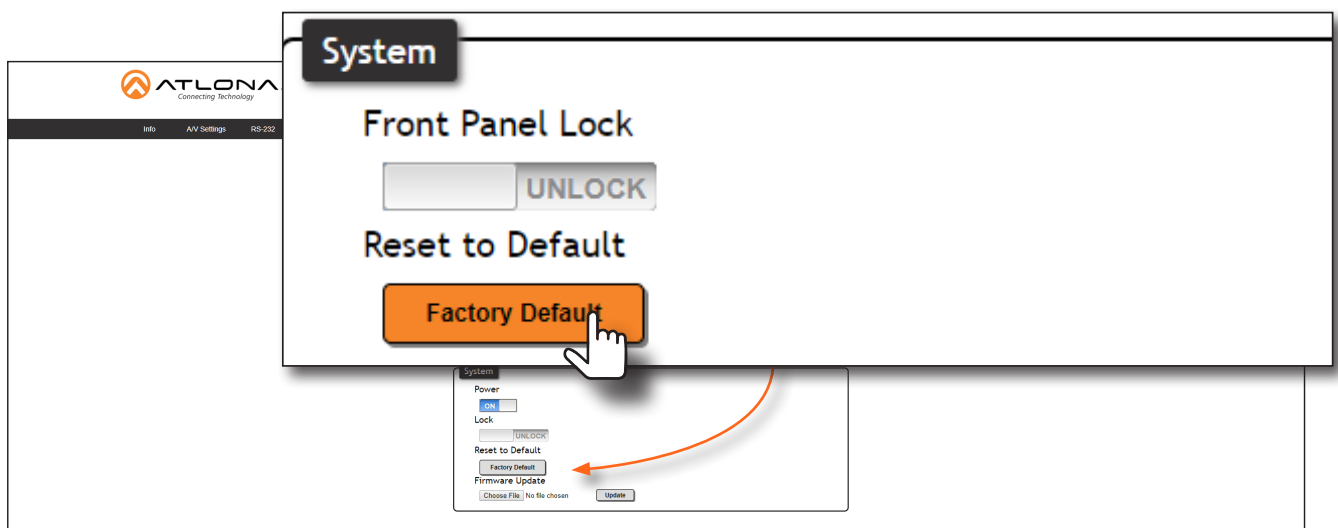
ATLONA
Connecting Technology

Info A/V Settings RS-232

System

Front Panel Lock

UNLOCK

Reset to Default

Factory Default

System

Power

ON

Lock

UNLOCK

Reset to Default

Factory Default

Firmware Update

Choose File No file chosen

Update